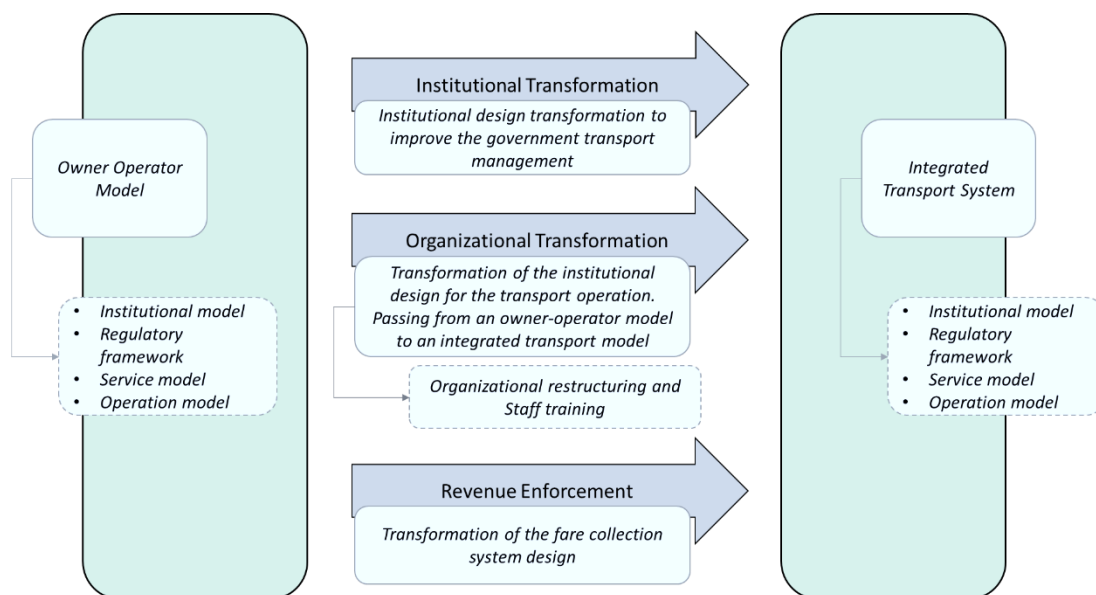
Owner Operator Model

- Institutional model
- Regulatory framework
- Service model
- Operation model

Institutional Transformation

Institutional design transformation to improve the government transport management

Organizational Transformation

Transformation of the institutional design for the transport operation. Passing from an owner-operator model to an integrated transport model

Organizational restructuring and Staff training

Revenue Enforcement

Transformation of the fare collection system design

Integrated Transport System

- Institutional model
- Regulatory framework
- Service model
- Operation model